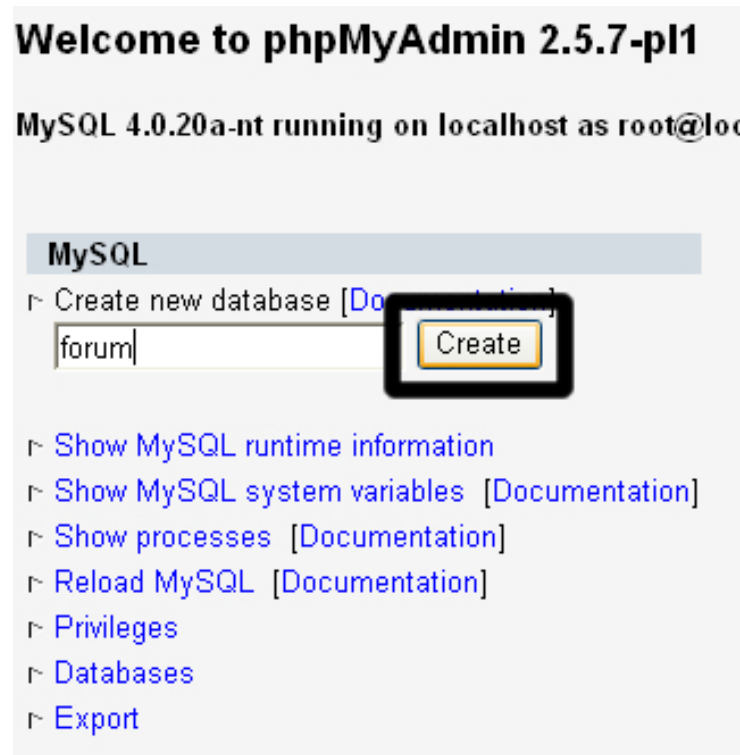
Welcome to phpMyAdmin 2.5.7-pl1

MySQL 4.0.20a-nt running on localhost as root@lo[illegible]

MySQL

Create new database [Do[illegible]]

forum

Create

Show MySQL runtime information

Show MySQL system variables [Documentation]

Show processes [Documentation]

Reload MySQL [Documentation]

Privileges

Databases

Export